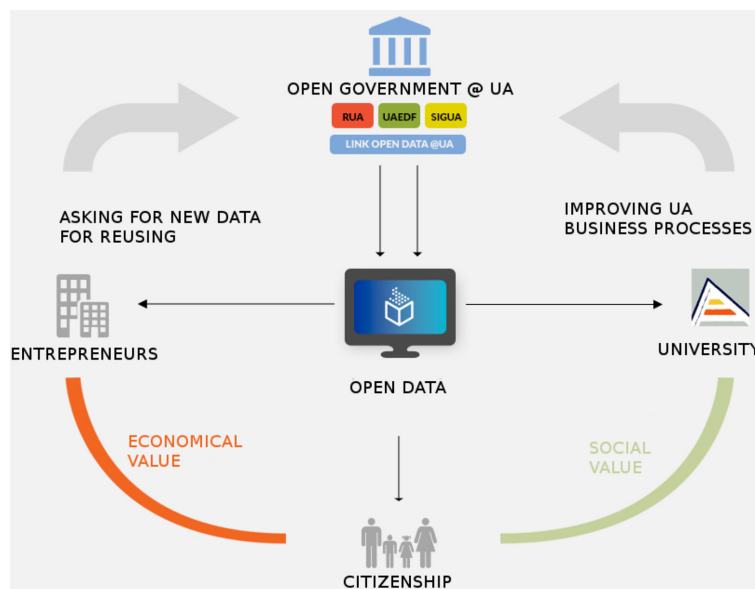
OPEN GOVERNMENT @ UA

RUA UAEDF SIGUA

LINK OPEN DATA @UA

ASKING FOR NEW DATA FOR REUSING

IMPROVING UA BUSINESS PROCESSES

ENTREPRENEURS

OPEN DATA

UNIVERSITY

ECONOMICAL VALUE

SOCIAL VALUE

CITIZENSHIP